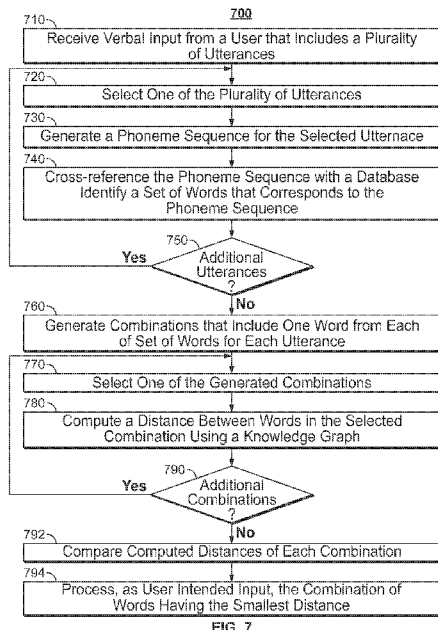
700

710
Receive Verbal Input from a User that Includes a Plurality of Utterances

720
Select One of the Plurality of Utterances

730
Generate a Phoneme Sequence for the Selected Utternace

740
Cross-reference the Phoneme Sequence with a Database Identify a Set of Words that Corresponds to the Phoneme Sequence

750
Additional Utterances ?
Yes
No

760
Generate Combinations that Include One Word from Each of Set of Words for Each Utterance

770
Select One of the Generated Combinations

780
Compute a Distance Between Words in the Selected Combination Using a Knowledge Graph

790
Additional Combinations ?
Yes
No

792
Compare Computed Distances of Each Combination

794
Process, as User Intended Input, the Combination of Words Having the Smallest Distance

FIG. 7